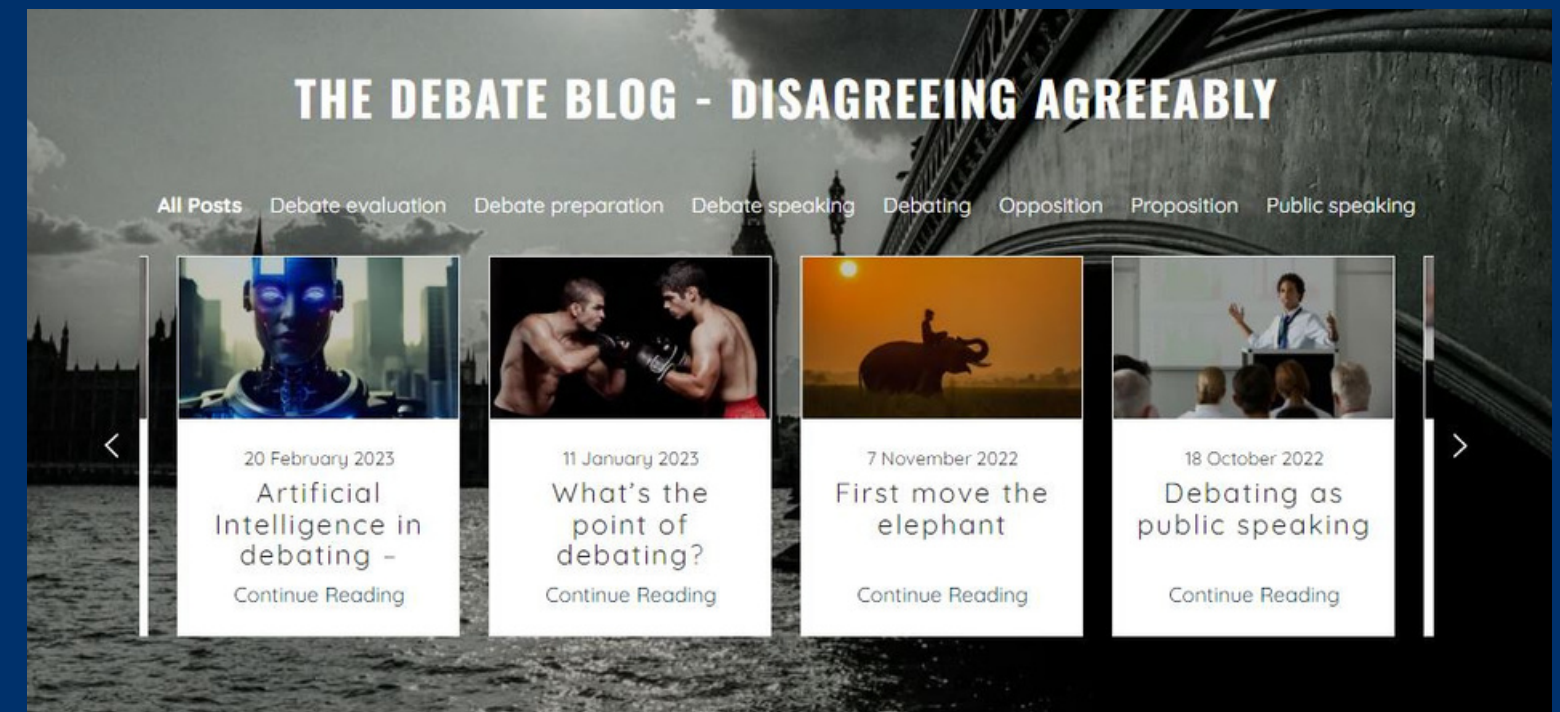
THE DEBATE BLOG - DISAGREEING AGREEABLY

All Posts Debate evaluation Debate preparation Debate speaking Debating Opposition Proposition Public speaking

20 February 2023
Artificial Intelligence in debating –
Continue Reading

11 January 2023
What's the point of debating?
Continue Reading

7 November 2022
First move the elephant
Continue Reading

18 October 2022
Debating as public speaking
Continue Reading